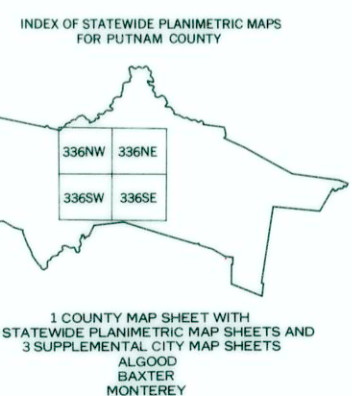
INDEX OF STATEWIDE PLANIMETRIC MAPS
FOR PUTNAM COUNTY

| 336NW | 336NE |
|---|---|
| 336SW | 336SE |

1 COUNTY MAP SHEET WITH
STATEWIDE PLANIMETRIC MAP SHEETS AND
3 SUPPLEMENTAL CITY MAP SHEETS
ALGOOD
BAXTER
MONTEREY